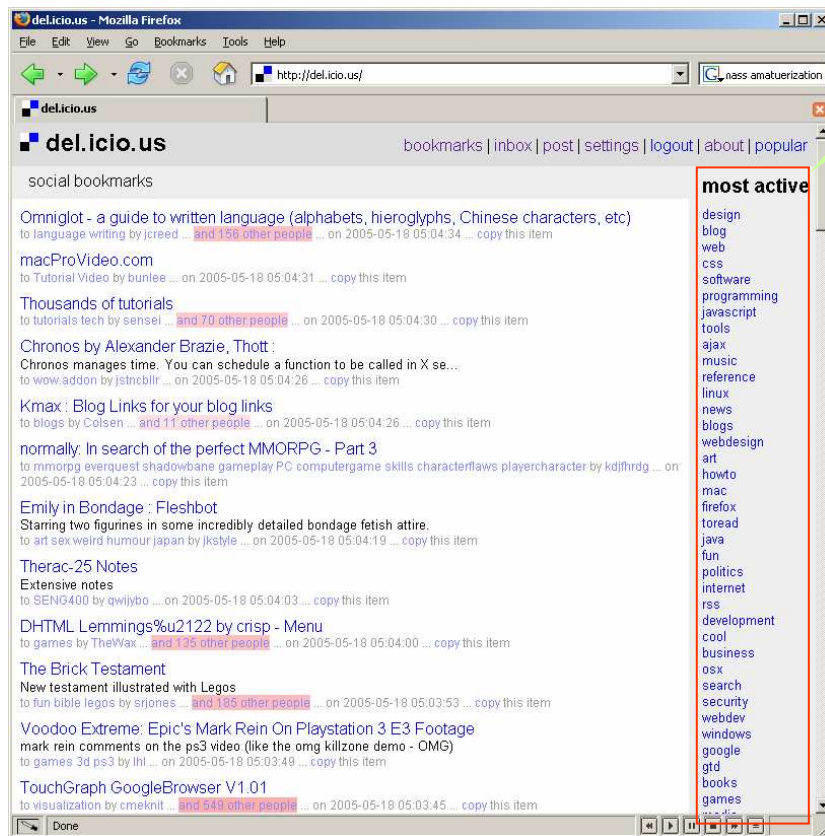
del.icio.us - Mozilla Firefox

File Edit View Go Bookmarks Tools Help

http://del.icio.us/

nass amatuerization

del.icio.us

del.icio.us

bookmarks | inbox | post | settings | logout | about | popular

social bookmarks

Omniglot - a guide to written language (alphabets, hieroglyphs, Chinese characters, etc)
to language writing by jcreed ... and 156 other people ... on 2005-05-18 05:04:34 ... copy this item

macProVideo.com
to Tutorial Video by bunlee ... on 2005-05-18 05:04:31 ... copy this item

Thousands of tutorials
to tutorials tech by sensei ... and 70 other people ... on 2005-05-18 05:04:30 ... copy this item

Chronos by Alexander Brazie, Thott :
Chronos manages time. You can schedule a function to be called in X se...
to wow.addon by jstncbllr ... on 2005-05-18 05:04:26 ... copy this item

Kmax : Blog Links for your blog links
to blogs by Colsen ... and 11 other people ... on 2005-05-18 05:04:26 ... copy this item

normally: In search of the perfect MMORPG - Part 3
to mmorpg everquest shadowbane gameplay PC computergame skills characterflaws playercharacter by kdjfhrdg ... on 2005-05-18 05:04:23 ... copy this item

Emily in Bondage : Fleshbot
Starring two figurines in some incredibly detailed bondage fetish attire.
to art sex weird humour japan by jkstyle ... on 2005-05-18 05:04:19 ... copy this item

Therac-25 Notes
Extensive notes
to SENG400 by qwijybo ... on 2005-05-18 05:04:03 ... copy this item

DHTML Lemmings%u2122 by crisp - Menu
to games by TheWax ... and 135 other people ... on 2005-05-18 05:04:00 ... copy this item

The Brick Testament
New testament illustrated with Legos
to fun bible legos by srjones ... and 185 other people ... on 2005-05-18 05:03:53 ... copy this item

Voodoo Extreme: Epic's Mark Rein On Playstation 3 E3 Footage
mark rein comments on the ps3 video (like the omg killzone demo - OMG)
to games 3d ps3 by lhl ... on 2005-05-18 05:03:49 ... copy this item

TouchGraph GoogleBrowser V1.01
to visualization by cmeknit ... and 549 other people ... on 2005-05-18 05:03:45 ... copy this item

most active
design
blog
web
css
software
programming
javascript
tools
ajax
music
reference
linux
news
blogs
webdesign
art
howto
mac
firefox
toread
java
fun
politics
internet
rss
development
cool
business
osx
search
security
webdev
windows
google
gtd
books
games
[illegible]

Done